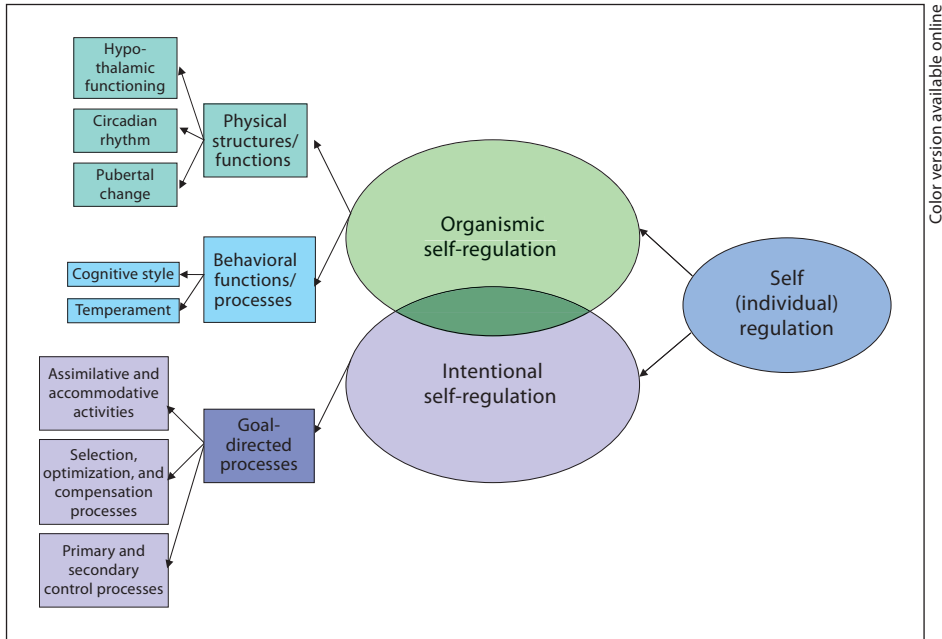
Hypothalamic functioning

Circadian rhythm

Pubertal change

Physical structures/ functions

Cognitive style

Temperament

Behavioral functions/ processes

Assimilative and accommodative activities

Selection, optimization, and compensation processes

Primary and secondary control processes

Goal-directed processes

Organismic self-regulation

Intentional self-regulation

Self (individual) regulation

Color version available online